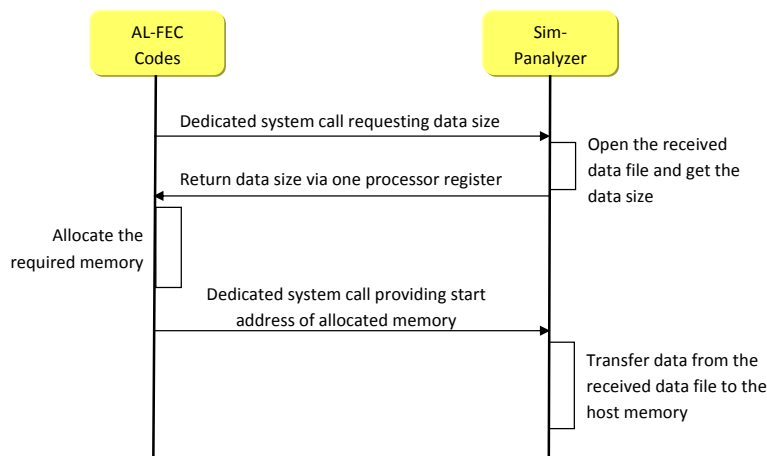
AL-FEC Codes

Sim-Panalyzer

Dedicated system call requesting data size

Open the received data file and get the data size

Return data size via one processor register

Allocate the required memory

Dedicated system call providing start address of allocated memory

Transfer data from the received data file to the host memory